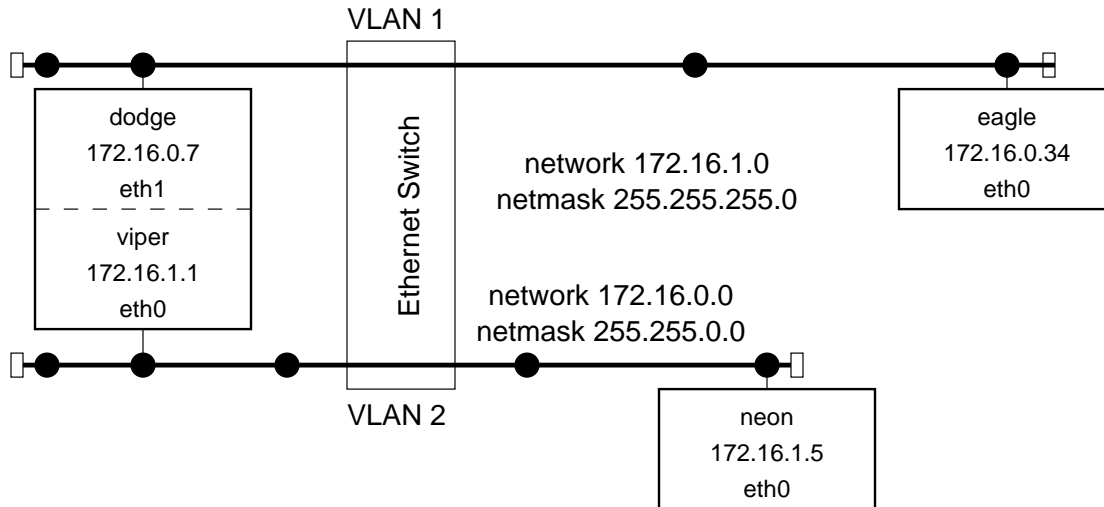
VLAN 1

dodge
172.16.0.7
eth1

viper
172.16.1.1
eth0

Ethernet Switch

network 172.16.1.0
netmask 255.255.255.0

eagle
172.16.0.34
eth0

network 172.16.0.0
netmask 255.255.0.0

VLAN 2

neon
172.16.1.5
eth0